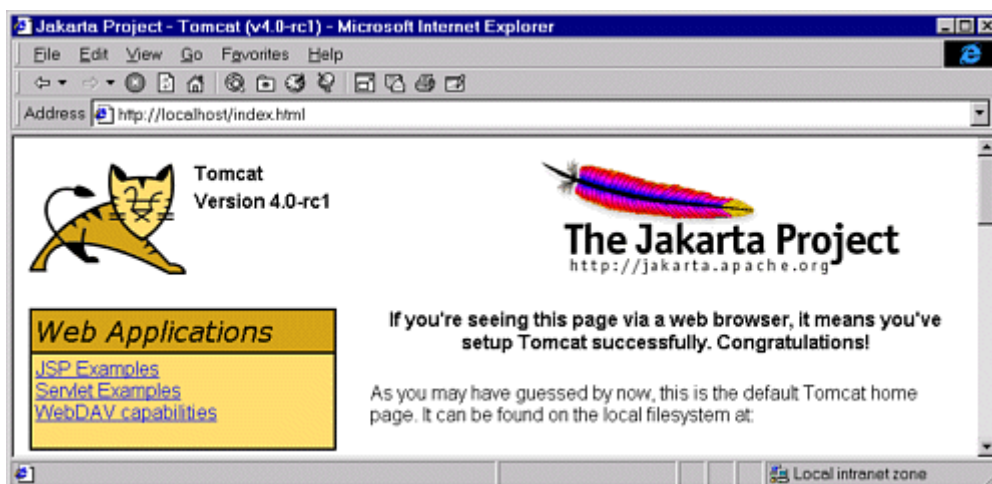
Jakarta Project - Tomcat (v4.0-rc1) - Microsoft Internet Explorer

File Edit View Go Favorites Help

Address http://localhost/index.html

Tomcat
Version 4.0-rc1

The Jakarta Project
http://jakarta.apache.org

Web Applications

JSP Examples
Servlet Examples
WebDAV capabilities

If you're seeing this page via a web browser, it means you've setup Tomcat successfully. Congratulations!

As you may have guessed by now, this is the default Tomcat home page. It can be found on the local filesystem at:

Local intranet zone